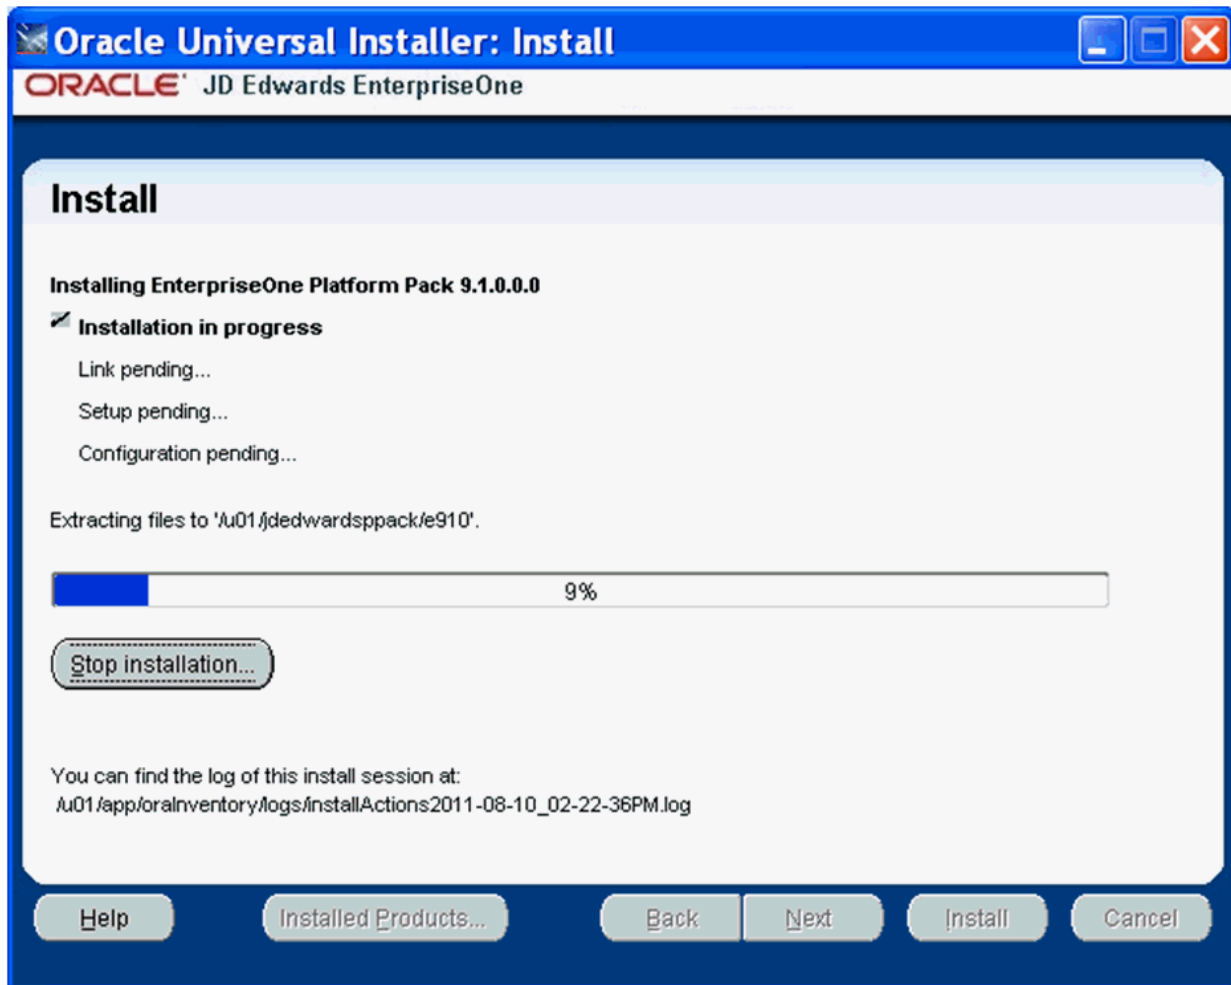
Oracle Universal Installer: Install

ORACLE JD Edwards EnterpriseOne

Install

Installing EnterpriseOne Platform Pack 9.1.0.0.0

Installation in progress

Link pending...

Setup pending...

Configuration pending...

Extracting files to '/u01/jdedwardsppack/e910'.

9%

Stop installation...

You can find the log of this install session at:
/u01/app/oraInventory/logs/installActions2011-08-10_02-22-36PM.log

Help

Installed Products...

Back

Next

Install

Cancel